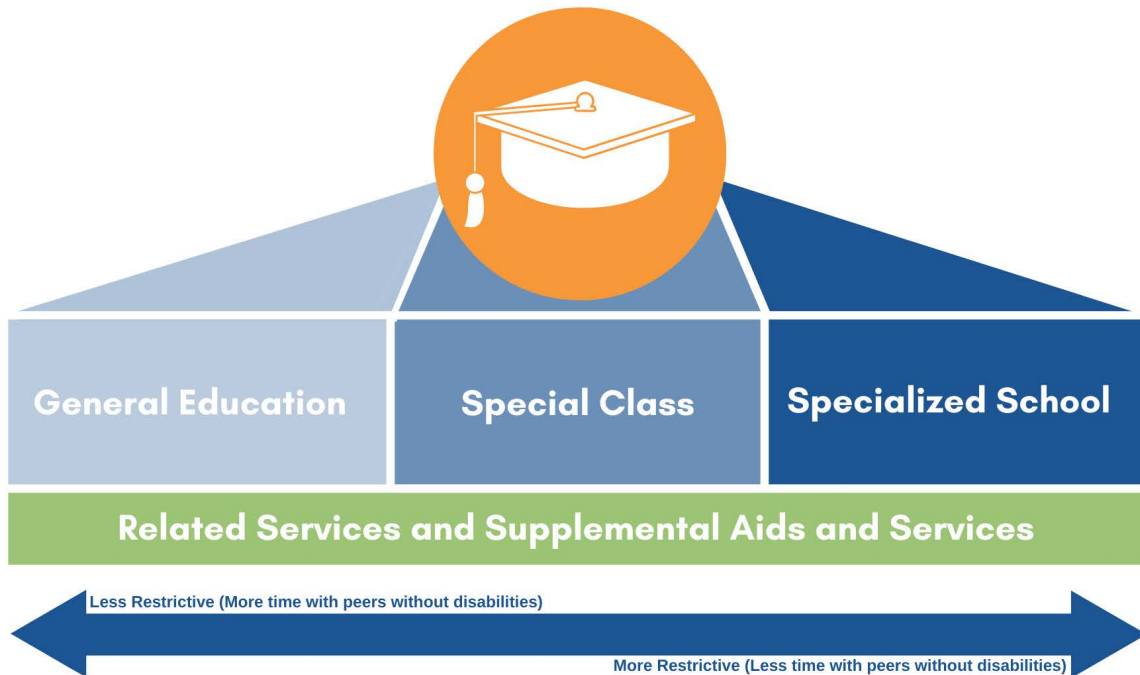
General Education

Special Class

Specialized School

Related Services and Supplemental Aids and Services

Less Restrictive (More time with peers without disabilities)

More Restrictive (Less time with peers without disabilities)